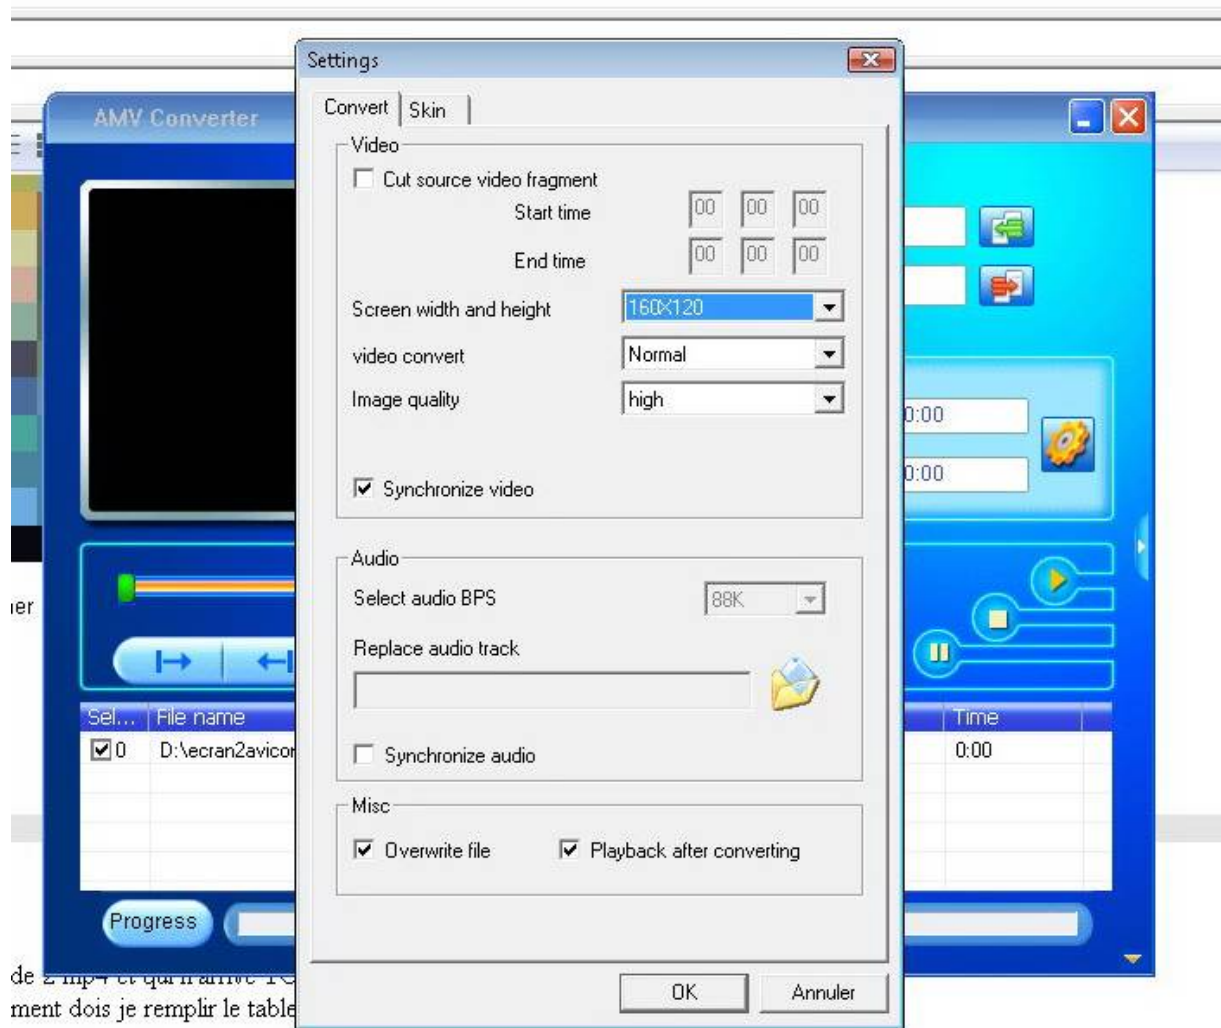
Settings

Convert | Skin

Video
Cut source video fragment
Start time 00 00 00
End time 00 00 00
Screen width and height 160X120
video convert Normal
Image quality high
Synchronize video

Audio
Select audio BPS 88K
Replace audio track
Synchronize audio

Misc
Overwrite file
Playback after converting

OK Annuler

AMV Converter

ier

Sel... File name
0 D:\ecran2avicor

Time
0:00

0:00
0:00

Progress

de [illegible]
ment dois je remplir le table